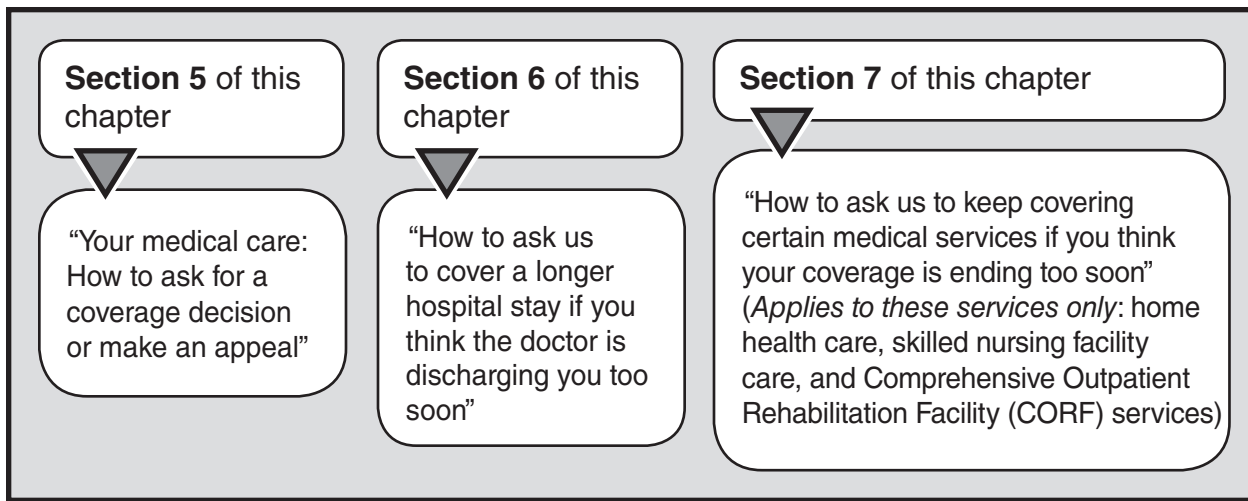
**Section 5** of this chapter

“Your medical care: How to ask for a coverage decision or make an appeal”

**Section 6** of this chapter

“How to ask us to cover a longer hospital stay if you think the doctor is discharging you too soon”

**Section 7** of this chapter

“How to ask us to keep covering certain medical services if you think your coverage is ending too soon” (*Applies to these services only*: home health care, skilled nursing facility care, and Comprehensive Outpatient Rehabilitation Facility (CORF) services)